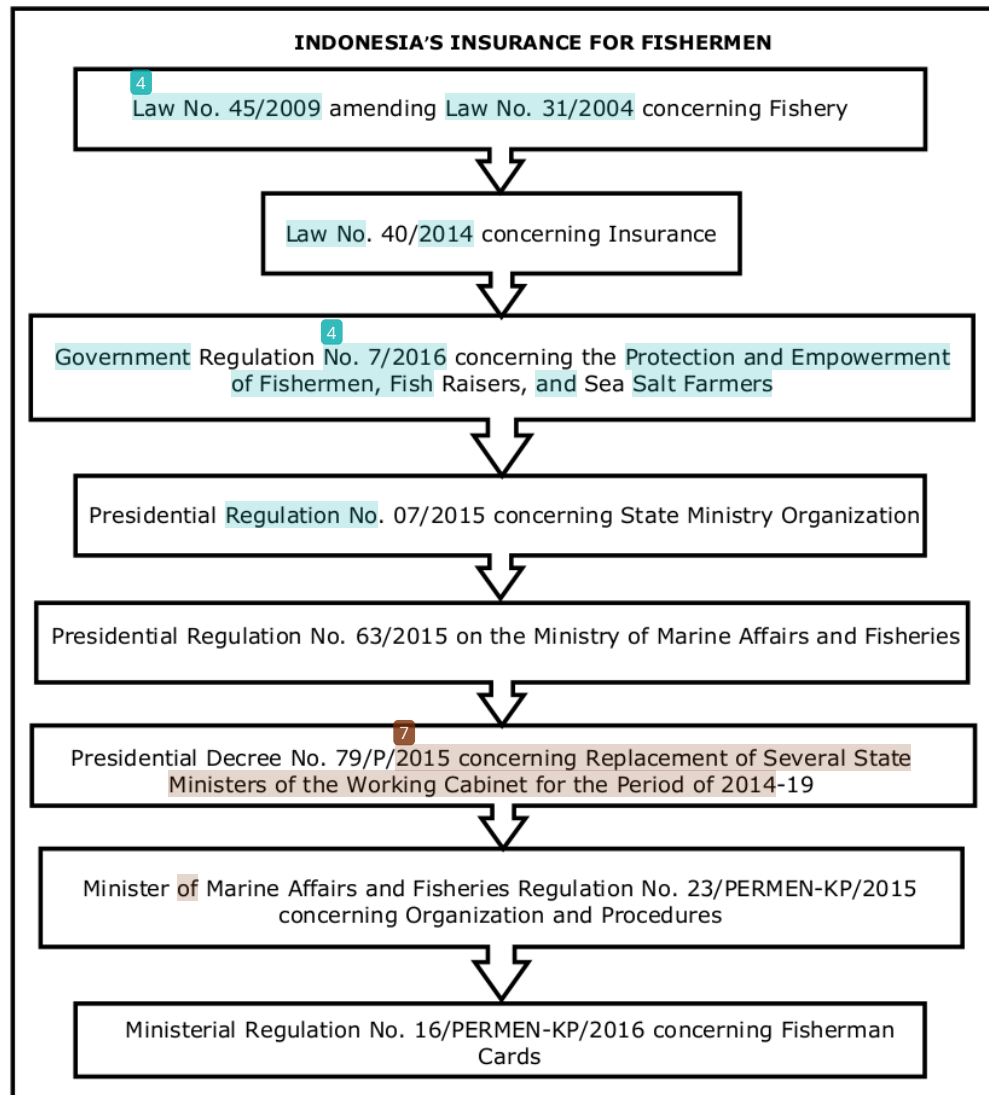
INDONESIA'S INSURANCE FOR FISHERMEN

4

Law No. 45/2009 amending Law No. 31/2004 concerning Fishery

Law No. 40/2014 concerning Insurance

4

Government Regulation No. 7/2016 concerning the Protection and Empowerment of Fishermen, Fish Raisers, and Sea Salt Farmers

Presidential Regulation No. 07/2015 concerning State Ministry Organization

Presidential Regulation No. 63/2015 on the Ministry of Marine Affairs and Fisheries

7

Presidential Decree No. 79/P/2015 concerning Replacement of Several State Ministers of the Working Cabinet for the Period of 2014-19

Minister of Marine Affairs and Fisheries Regulation No. 23/PERMEN-KP/2015 concerning Organization and Procedures

Ministerial Regulation No. 16/PERMEN-KP/2016 concerning Fisherman Cards